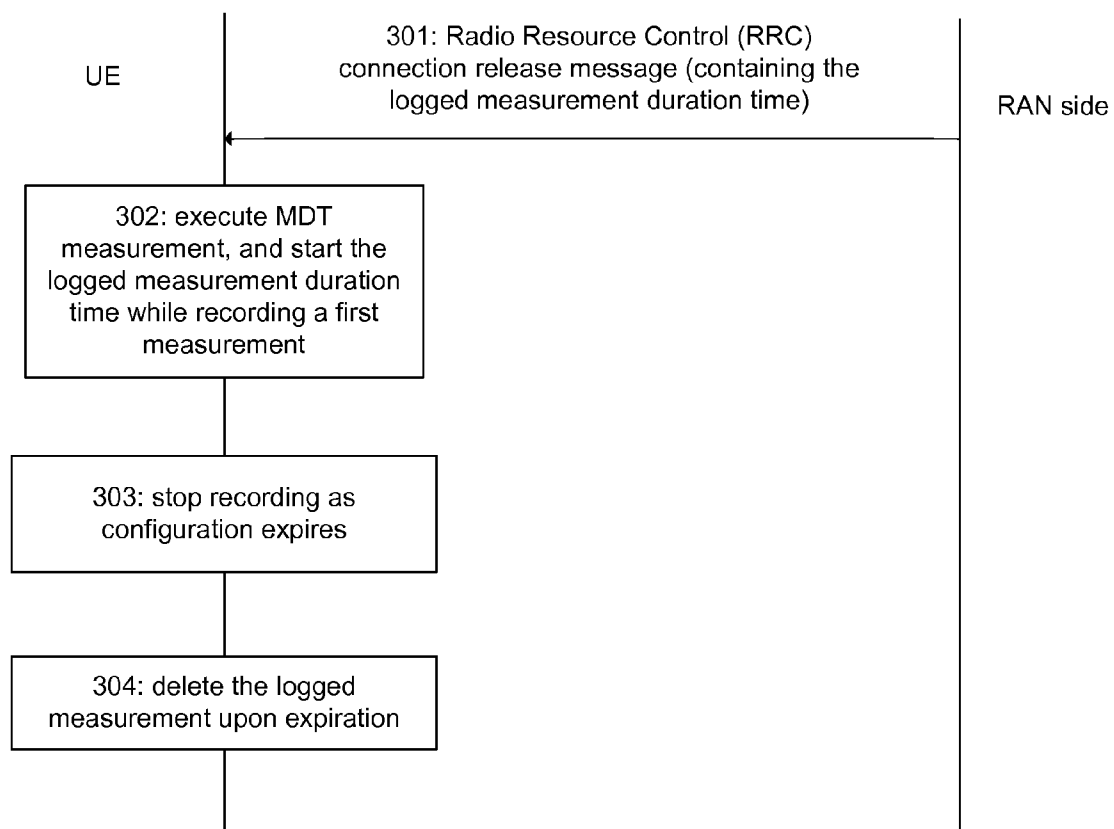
UE

301: Radio Resource Control (RRC) connection release message (containing the logged measurement duration time)

RAN side

302: execute MDT measurement, and start the logged measurement duration time while recording a first measurement

303: stop recording as configuration expires

304: delete the logged measurement upon expiration